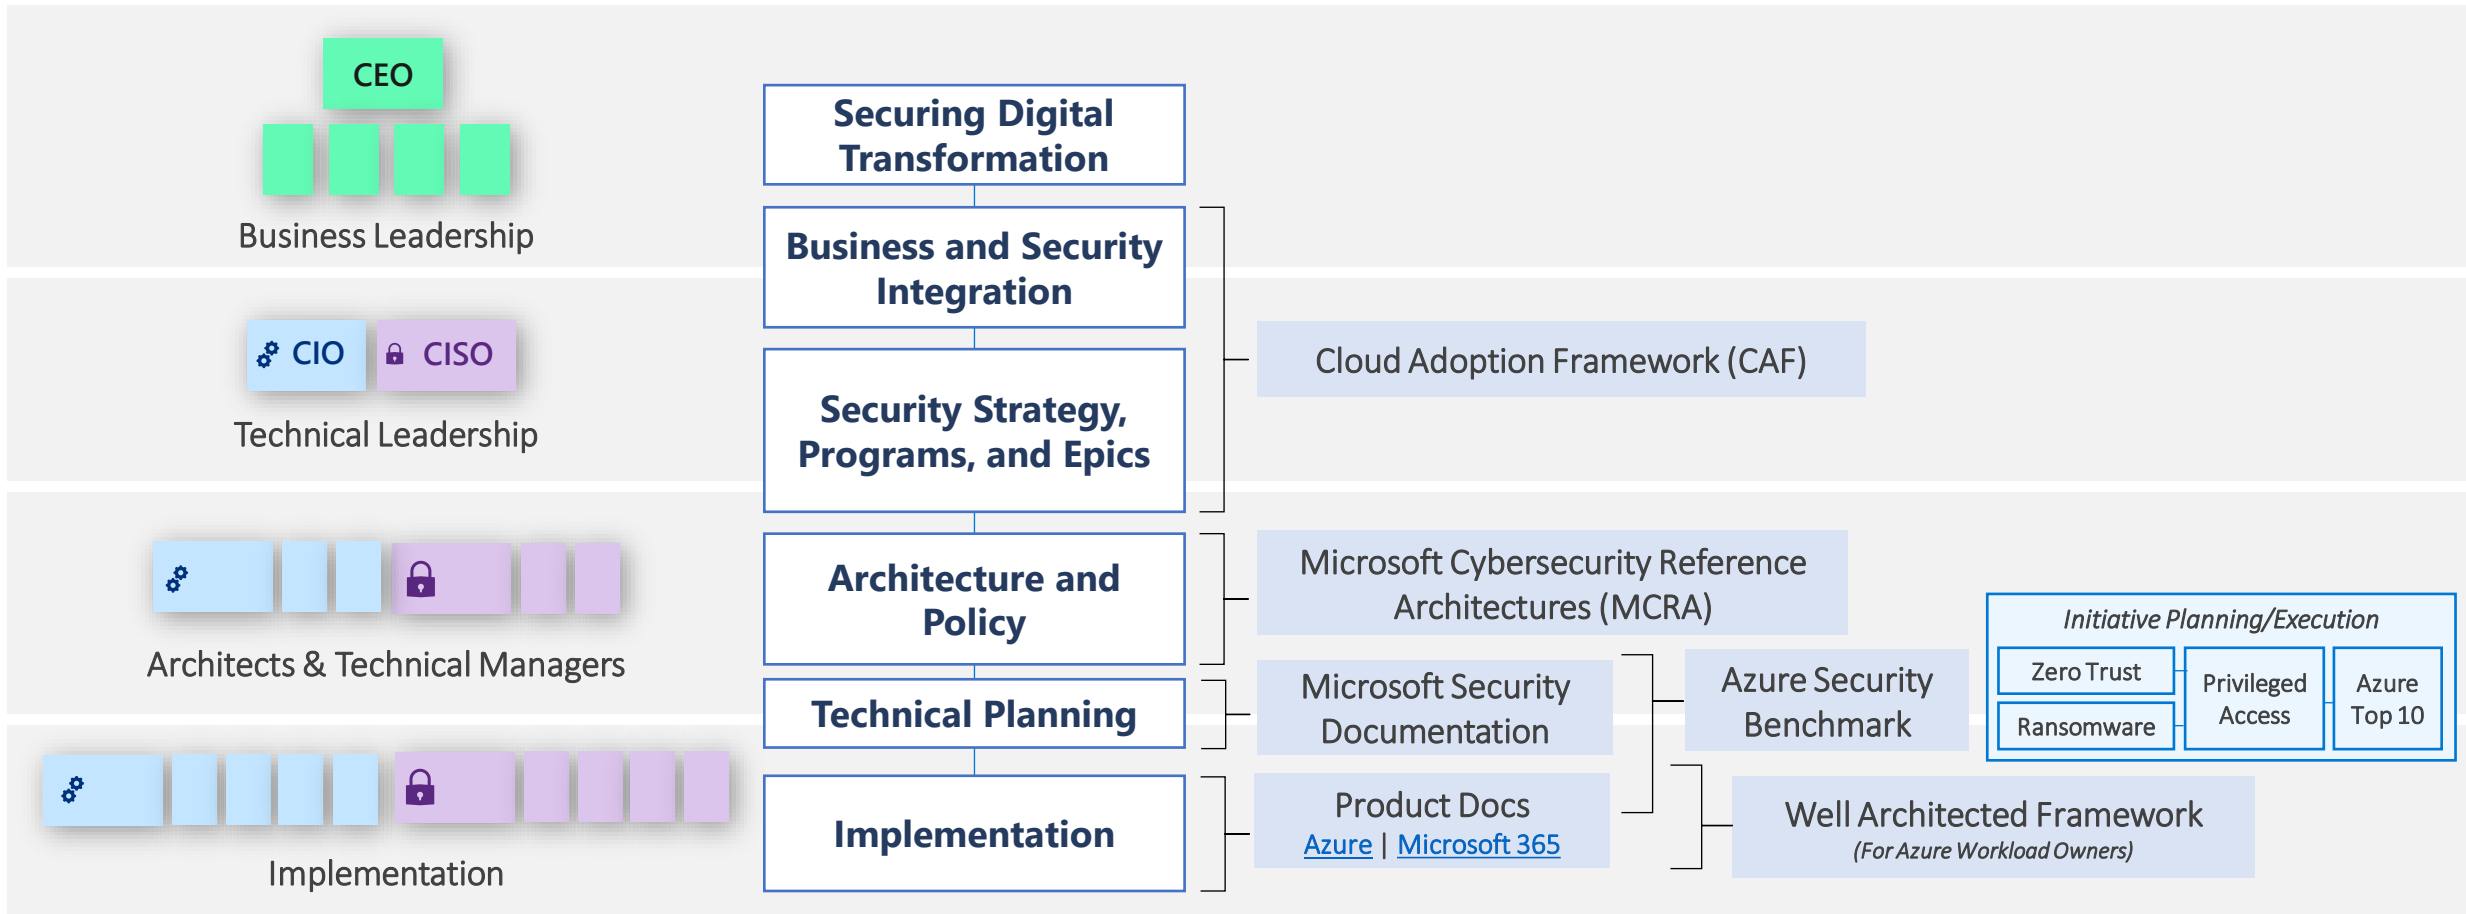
CEO

Business Leadership

CIO CISO

Technical Leadership

Architects & Technical Managers

Implementation

Securing Digital Transformation

Business and Security Integration

Security Strategy, Programs, and Epics

Architecture and Policy

Technical Planning

Implementation

Cloud Adoption Framework (CAF)

Microsoft Cybersecurity Reference Architectures (MCRA)

Microsoft Security Documentation

Product Docs
Azure | Microsoft 365

Azure Security Benchmark

Initiative Planning/Execution

Zero Trust

Ransomware

Privileged Access

Azure Top 10

Well Architected Framework
(For Azure Workload Owners)